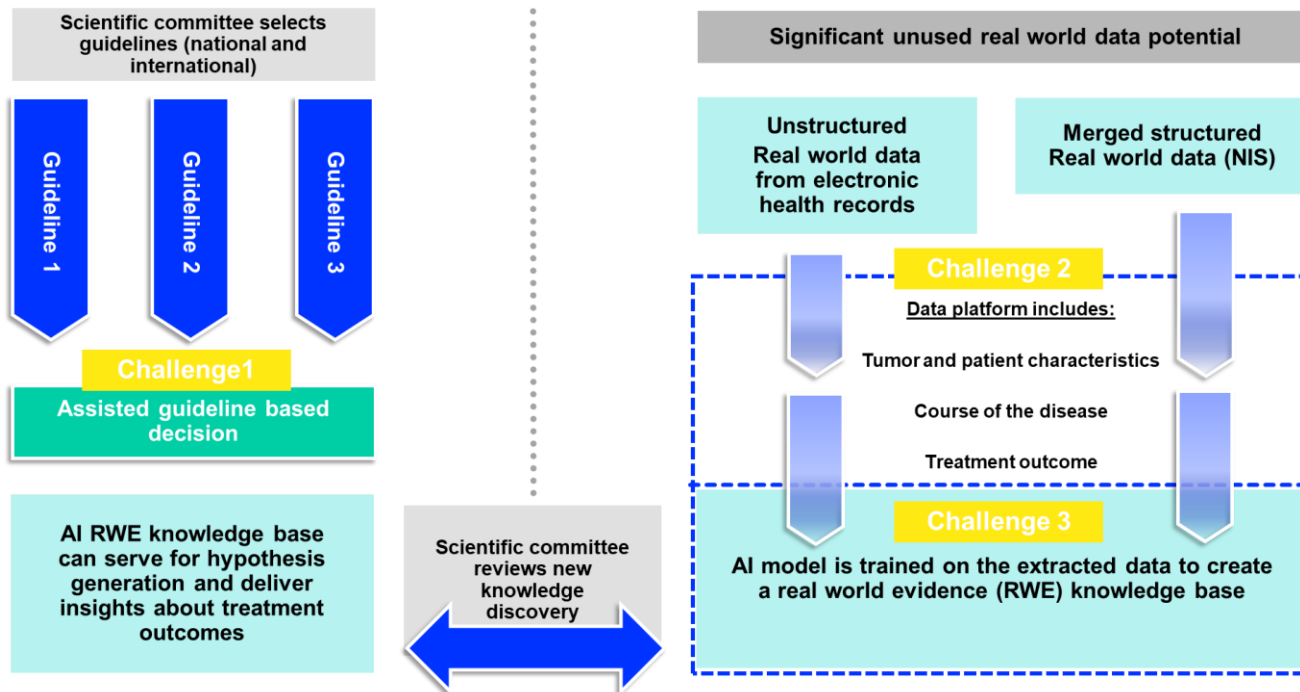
Scientific committee selects guidelines (national and international)

Guideline 1

Guideline 2

Guideline 3

Challenge1

Assisted guideline based decision

AI RWE knowledge base can serve for hypothesis generation and deliver insights about treatment outcomes

Scientific committee reviews new knowledge discovery

Significant unused real world data potential

Unstructured Real world data from electronic health records

Merged structured Real world data (NIS)

Challenge 2

Data platform includes:

Tumor and patient characteristics

Course of the disease

Treatment outcome

Challenge 3

AI model is trained on the extracted data to create a real world evidence (RWE) knowledge base